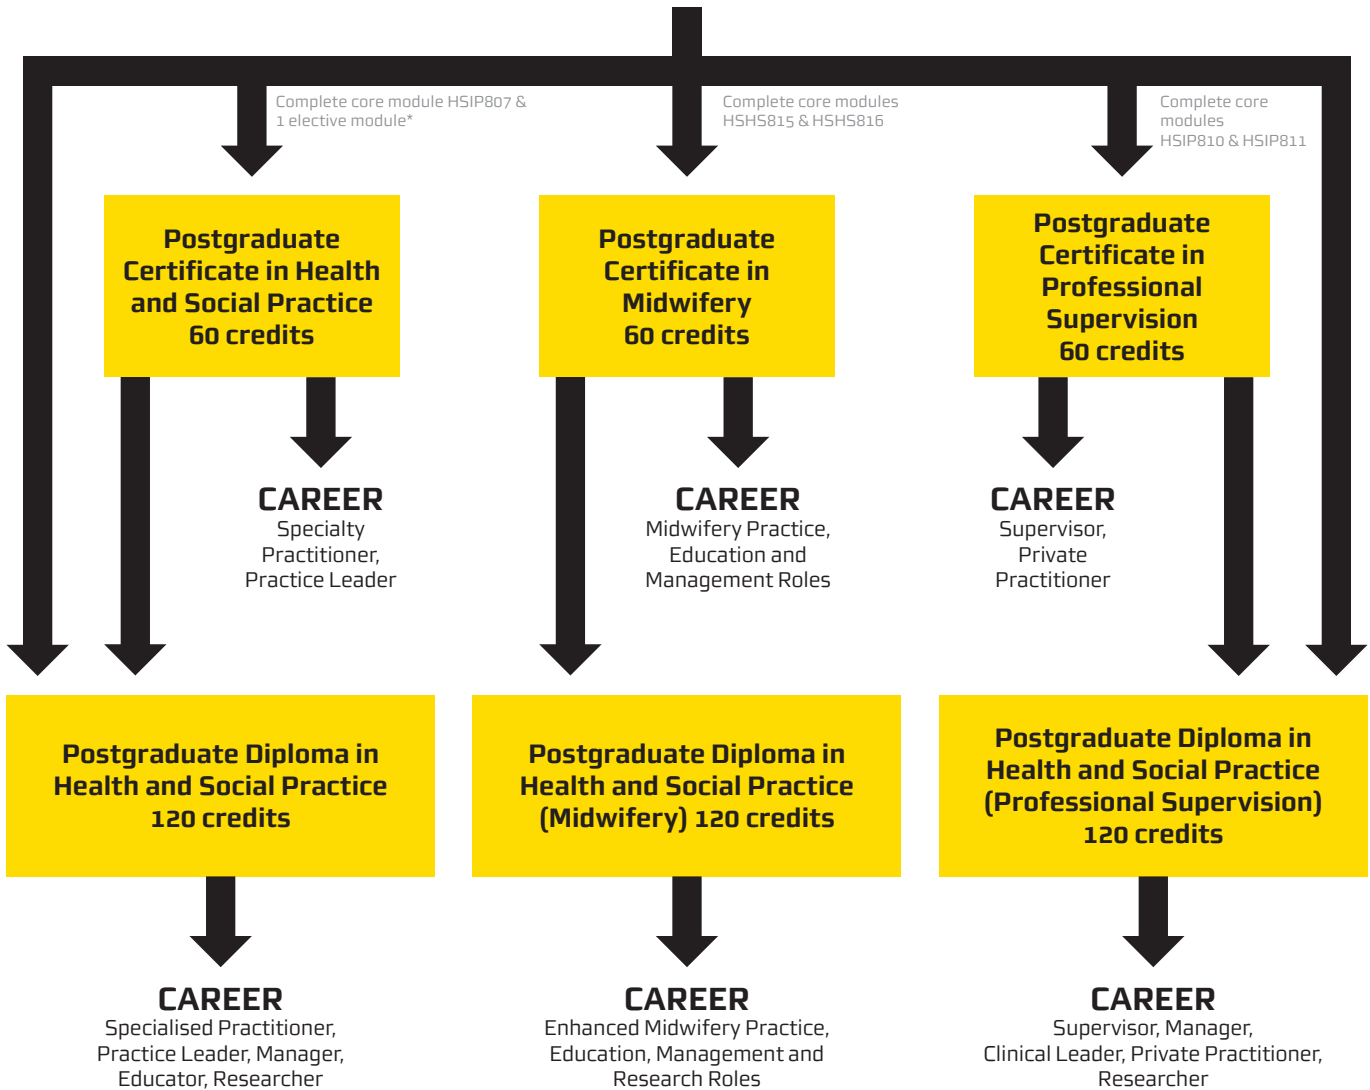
Complete core module HSIP807 & 1 elective module*

Complete core modules HSHS815 & HSHS816

Complete core modules HSIP810 & HSIP811

Postgraduate Certificate in Health and Social Practice 60 credits

Postgraduate Certificate in Midwifery 60 credits

Postgraduate Certificate in Professional Supervision 60 credits

CAREER
Specialty Practitioner, Practice Leader

CAREER
Midwifery Practice, Education and Management Roles

CAREER
Supervisor, Private Practitioner

Postgraduate Diploma in Health and Social Practice 120 credits

Postgraduate Diploma in Health and Social Practice (Midwifery) 120 credits

Postgraduate Diploma in Health and Social Practice (Professional Supervision) 120 credits

CAREER
Specialised Practitioner, Practice Leader, Manager, Educator, Researcher

CAREER
Enhanced Midwifery Practice, Education, Management and Research Roles

CAREER
Supervisor, Manager, Clinical Leader, Private Practitioner, Researcher